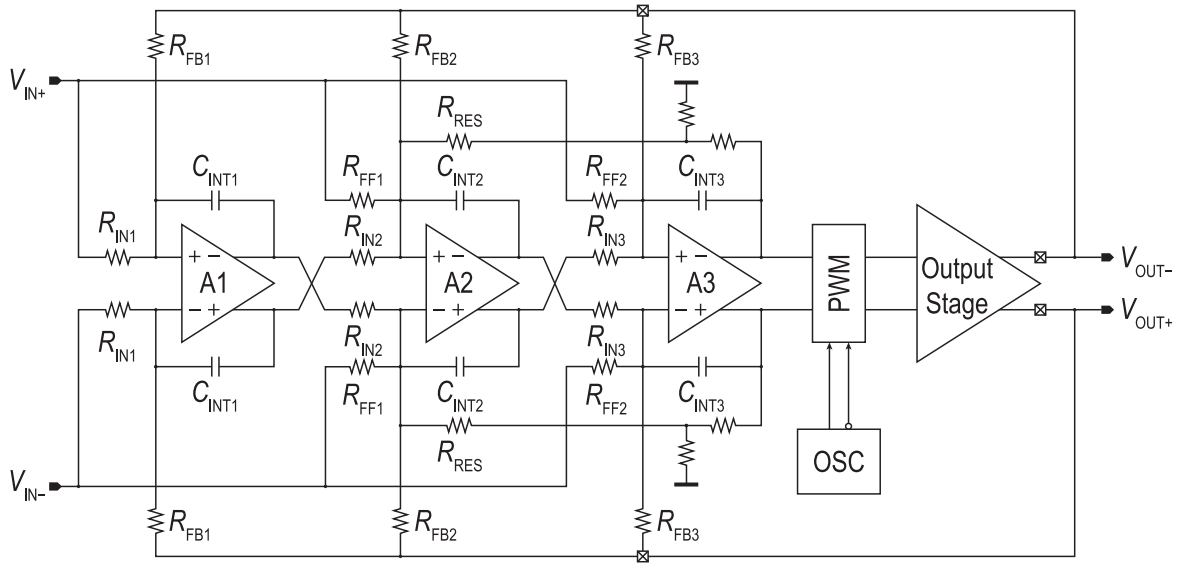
$R_{FB1}$ $R_{FB2}$ $R_{FB3}$

$V_{IN+}$

$R_{RES}$

$C_{INT1}$ $R_{FF1}$ $C_{INT2}$ $R_{FF2}$ $C_{INT3}$

$R_{IN1}$ $R_{IN2}$ $R_{IN3}$

+ − A1 − + 

+ − A2 − +

+ − A3 − +

PWM

Output Stage

$V_{OUT-}$

$V_{OUT+}$

$R_{IN1}$ $R_{IN2}$ $R_{IN3}$

$C_{INT1}$ $R_{FF1}$ $C_{INT2}$ $R_{FF2}$ $C_{INT3}$

$R_{RES}$

OSC

$V_{IN-}$

$R_{FB1}$ $R_{FB2}$ $R_{FB3}$